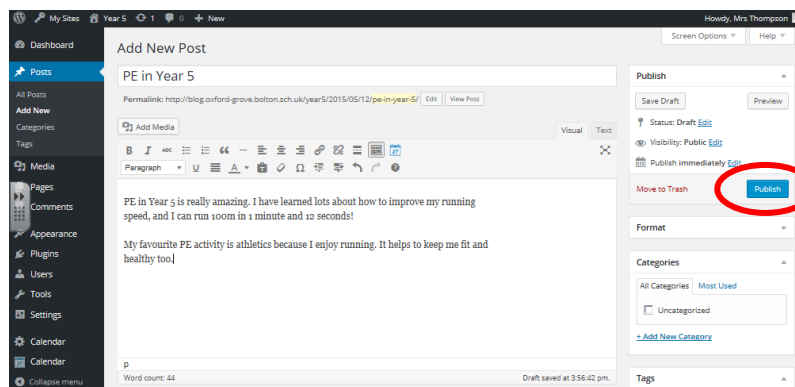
My Sites Year 5 1 0 + New Howdy, Mrs Thompson

Dashboard
Posts
All Posts
Add New
Categories
Tags
Media
Pages
Comments
Appearance
Plugins
Users
Tools
Settings
Calendar
Calendar
Collapse menu

Screen Options ▾ Help ▾

Add New Post

PE in Year 5

Permalink: http://blog.oxford-grove.bolton.sch.uk/year5/2015/05/12/pe-in-year-5/ Edit View Post

Add Media

Visual Text

Paragraph

PE in Year 5 is really amazing. I have learned lots about how to improve my running speed, and I can run 100m in 1 minute and 12 seconds!

My favourite PE activity is athletics because I enjoy running. It helps to keep me fit and healthy too.

p

Word count: 44

Draft saved at 3:56:42 pm.

Publish

Save Draft Preview

Status: Draft Edit

Visibility: Public Edit

Publish immediately Edit

Move to Trash Publish

Format

Categories

All Categories Most Used

Uncategorized

+ Add New Category

Tags